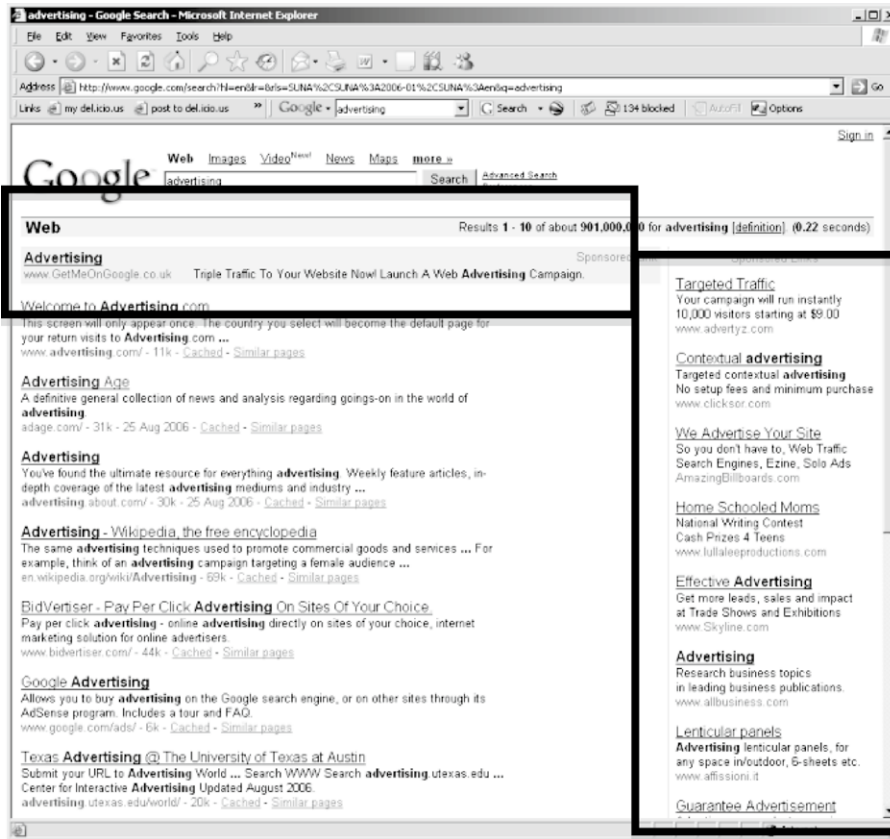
advertising - Google Search - Microsoft Internet Explorer

File Edit View Favorites Tools Help

Address http://www.google.com/search?hl=en&lr=&rls=SUNA%2CSUNA%3A2006-01%2CSUNA%3Aen&q=advertising

Links my del.icio.us post to del.icio.us Google advertising Search 134 blocked AutoFill Options

Sign in

Web Images Video New! News Maps more »

advertising Search Advanced Search

Web

Results 1 - 10 of about 901,000,0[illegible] for advertising [definition] (0.22 seconds)

Advertising
www.GetMeOnGoogle.co.uk Triple Traffic To Your Website Now! Launch A Web Advertising Campaign.

Sponsored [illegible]

Welcome to Advertising.com
This screen will only appear once. The country you select will become the default page for your return visits to Advertising.com ...
www.advertising.com/ - 11k - Cached - Similar pages

Advertising Age
A definitive general collection of news and analysis regarding goings-on in the world of advertising.
adage.com/ - 31k - 25 Aug 2006 - Cached - Similar pages

Advertising
You've found the ultimate resource for everything advertising. Weekly feature articles, in-depth coverage of the latest advertising mediums and industry ...
advertising.about.com/ - 30k - 25 Aug 2006 - Cached - Similar pages

Advertising - Wikipedia, the free encyclopedia
The same advertising techniques used to promote commercial goods and services ... For example, think of an advertising campaign targeting a female audience ...
en.wikipedia.org/wiki/Advertising - 69k - Cached - Similar pages

BidVertiser - Pay Per Click Advertising On Sites Of Your Choice.
Pay per click advertising - online advertising directly on sites of your choice, internet marketing solution for online advertisers.
www.bidvertiser.com/ - 44k - Cached - Similar pages

Google Advertising
Allows you to buy advertising on the Google search engine, or on other sites through its AdSense program. Includes a tour and FAQ.
www.google.com/ads/ - 6k - Cached - Similar pages

Texas Advertising @ The University of Texas at Austin
Submit your URL to Advertising World ... Search WWW Search advertising.utexas.edu ... Center for Interactive Advertising Updated August 2006.
advertising.utexas.edu/world/ - 20k - Cached - Similar pages

Sponsored Links

Targeted Traffic
Your campaign will run instantly
10,000 visitors starting at $9.00
www.advertyz.com

Contextual advertising
Targeted contextual advertising
No setup fees and minimum purchase
www.clicksor.com

We Advertise Your Site
So you don't have to, Web Traffic
Search Engines, Ezine, Solo Ads
AmazingBillboards.com

Home Schooled Moms
National Writing Contest
Cash Prizes 4 Teens
www.lullaleeproductions.com

Effective Advertising
Get more leads, sales and impact
at Trade Shows and Exhibitions
www.Skyline.com

Advertising
Research business topics
in leading business publications.
www.allbusiness.com

Lenticular panels
Advertising lenticular panels, for
any space in/outdoor, 6-sheets etc.
www.affissioni.it

Guarantee Advertisement